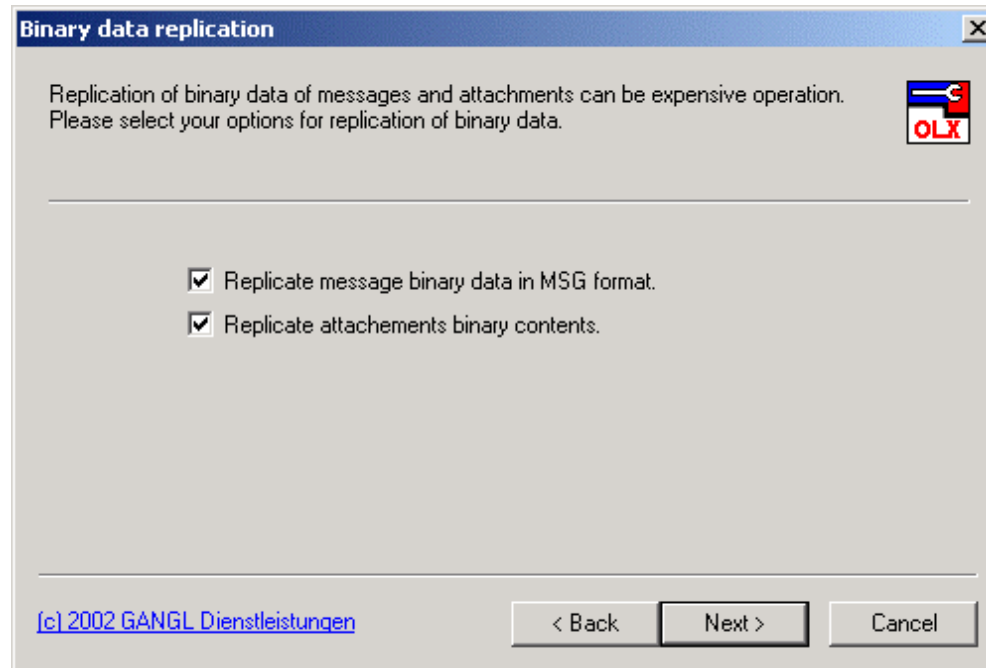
Binary data replication

Replication of binary data of messages and attachments can be expensive operation. Please select your options for replication of binary data.

OLX

☑ Replicate message binary data in MSG format.

☑ Replicate attachements binary contents.

(c) 2002 GANGL Dienstleistungen

< Back

Next >

Cancel